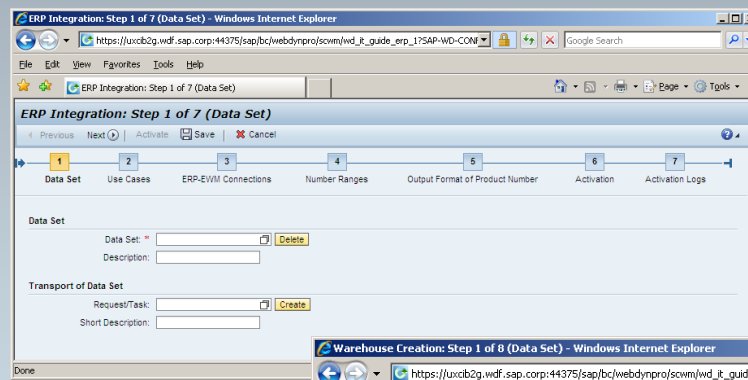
ERP Integration: Step 1 of 7 (Data Set) - Windows Internet Explorer

https://uxcib2g.wdf.sap.corp:44375/sap/bc/webdynpro/scwm/wd_it_guide_erp_1?SAP-WD-CONF

Google Search

File Edit View Favorites Tools Help

ERP Integration: Step 1 of 7 (Data Set)

Page Tools

ERP Integration: Step 1 of 7 (Data Set)

Previous Next Activate Save Cancel

1 Data Set
2 Use Cases
3 ERP-EWM Connections
4 Number Ranges
5 Output Format of Product Number
6 Activation
7 Activation Logs

Data Set

Data Set: * Delete

Description:

Transport of Data Set

Request/Task: Create

Short Description:

Done

Warehouse Creation: Step 1 of 8 (Data Set) - Windows Internet Explorer

https://uxcib2g.wdf.sap.corp:44375/sap/bc/webdynpro/scwm/wd_it_guid